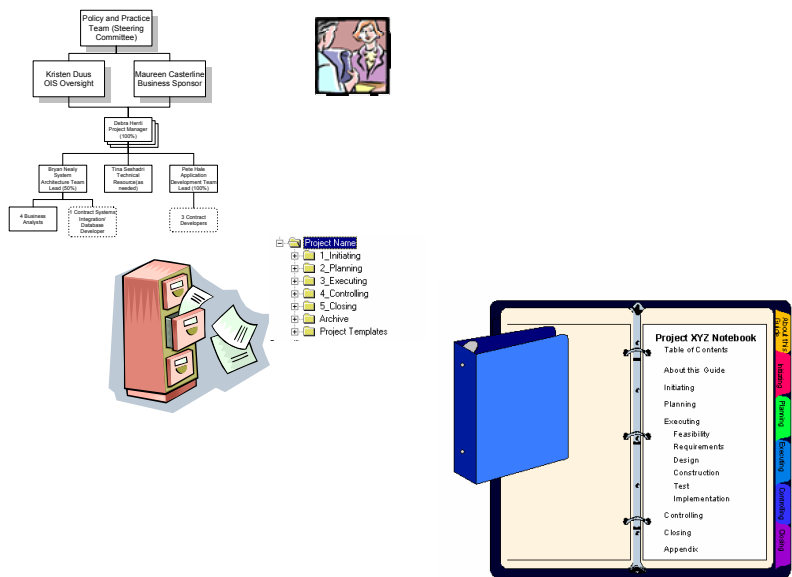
Policy and Practice Team (Steering Committee)

Kristen Duus OIS Oversight

Maureen Casterline Business Sponsor

Debra Hamli Project Manager (100%)

Bryan Nealy System Architecture Team Lead (50%)

Tina Seshadri Technical Resource(as needed)

Pete Hale Application Development Team Lead (100%)

4 Business Analysts

1 Contract Systems Integration/ Database Developer

3 Contract Developers

Project Name
1_Initiating
2_Planning
3_Executing
4_Controlling
5_Closing
Archive
Project Templates

Project XYZ Notebook
Table of Contents

About this Guide

Initiating

Planning

Executing
Feasibility
Requirements
Design
Construction
Test
Implementation

Controlling

Closing

Appendix

About this Guide
Initiating
Planning
Executing
Controlling
Closing